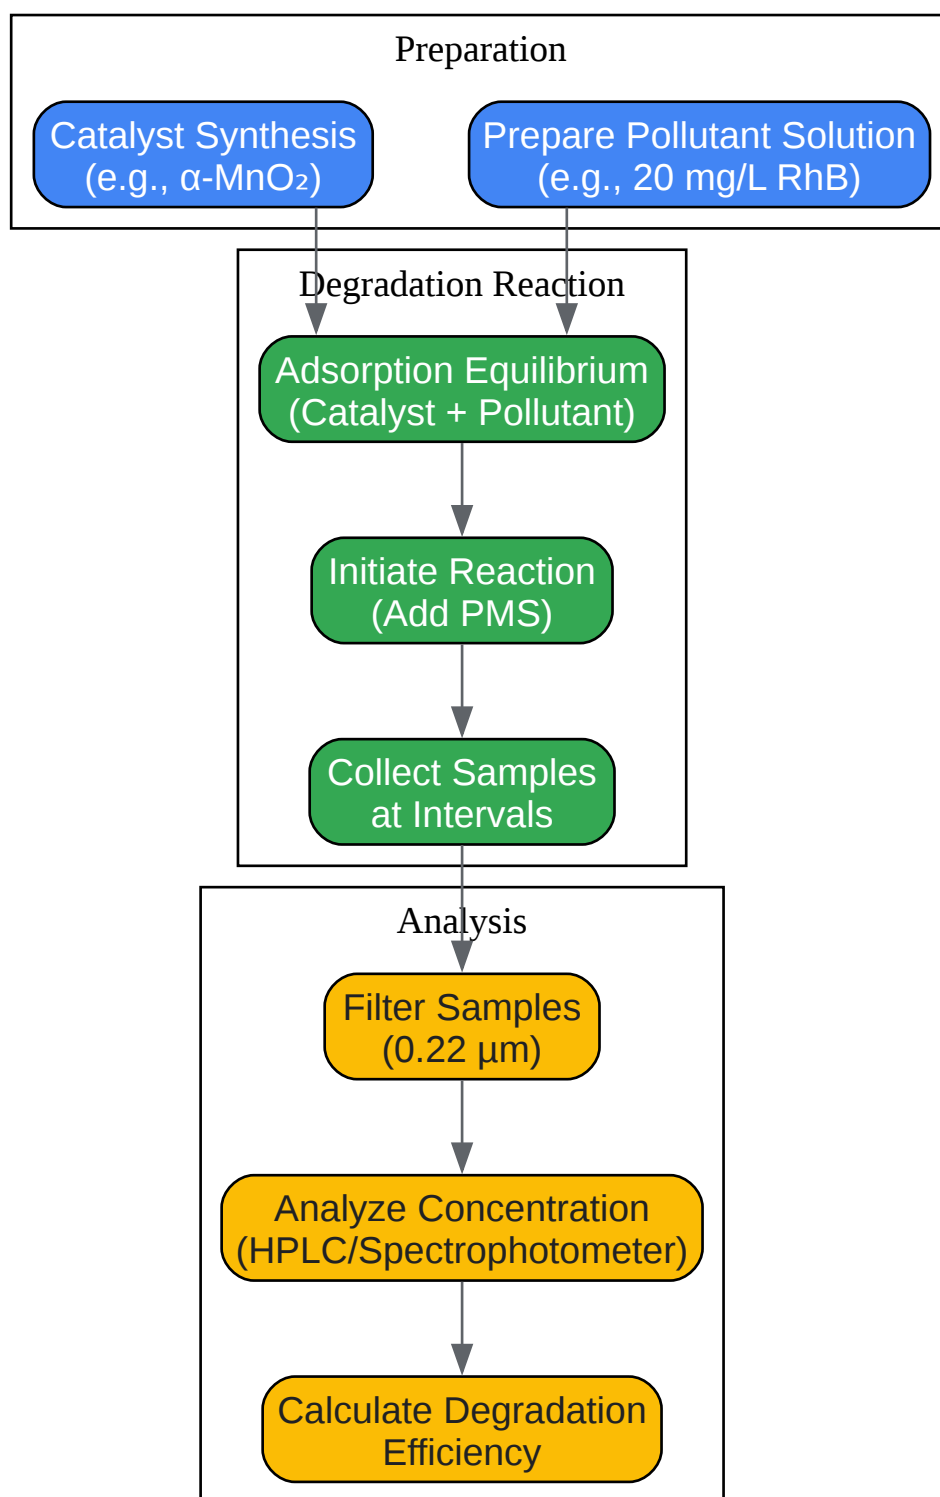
Preparation

Catalyst Synthesis (e.g., α-$MnO_2$)

Prepare Pollutant Solution (e.g., 20 mg/L RhB)

Degradation Reaction

Adsorption Equilibrium (Catalyst + Pollutant)

Initiate Reaction (Add PMS)

Collect Samples at Intervals

Analysis

Filter Samples (0.22 μm)

Analyze Concentration (HPLC/Spectrophotometer)

Calculate Degradation Efficiency